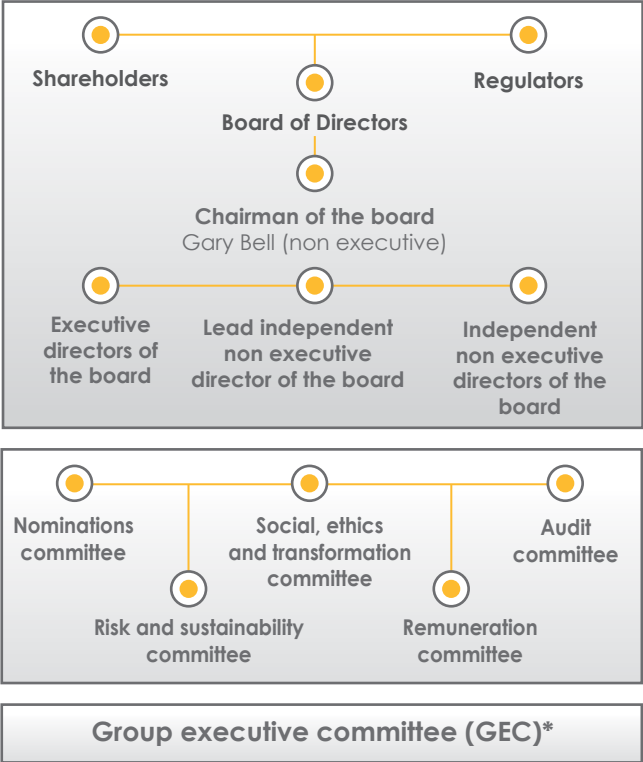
Shareholders

Regulators

Board of Directors

Chairman of the board
Gary Bell (non executive)

Executive directors of the board

Lead independent non executive director of the board

Independent non executive directors of the board

Nominations committee

Social, ethics and transformation committee

Audit committee

Risk and sustainability committee

Remuneration committee

Group executive committee (GEC)*